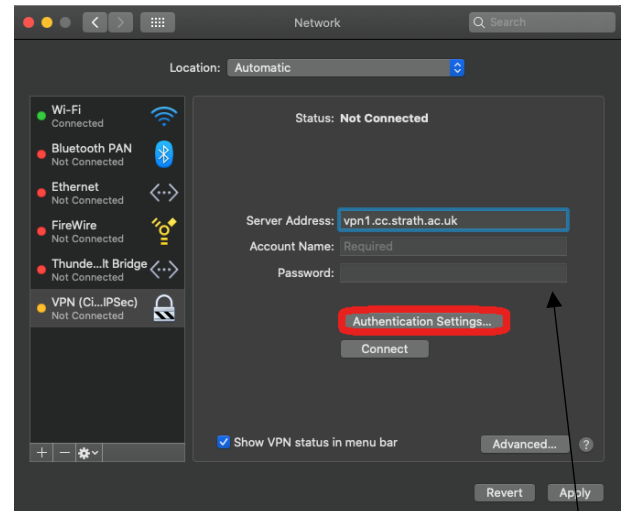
Network

Search

Location: Automatic

Wi-Fi
Connected

Bluetooth PAN
Not Connected

Ethernet
Not Connected

FireWire
Not Connected

Thunde...lt Bridge
Not Connected

VPN (Ci...IPSec)
Not Connected

Status: Not Connected

Server Address: vpn1.cc.strath.ac.uk

Account Name: Required

Password:

Authentication Settings...

Connect

Show VPN status in menu bar

Advanced...

?

Revert

Apply